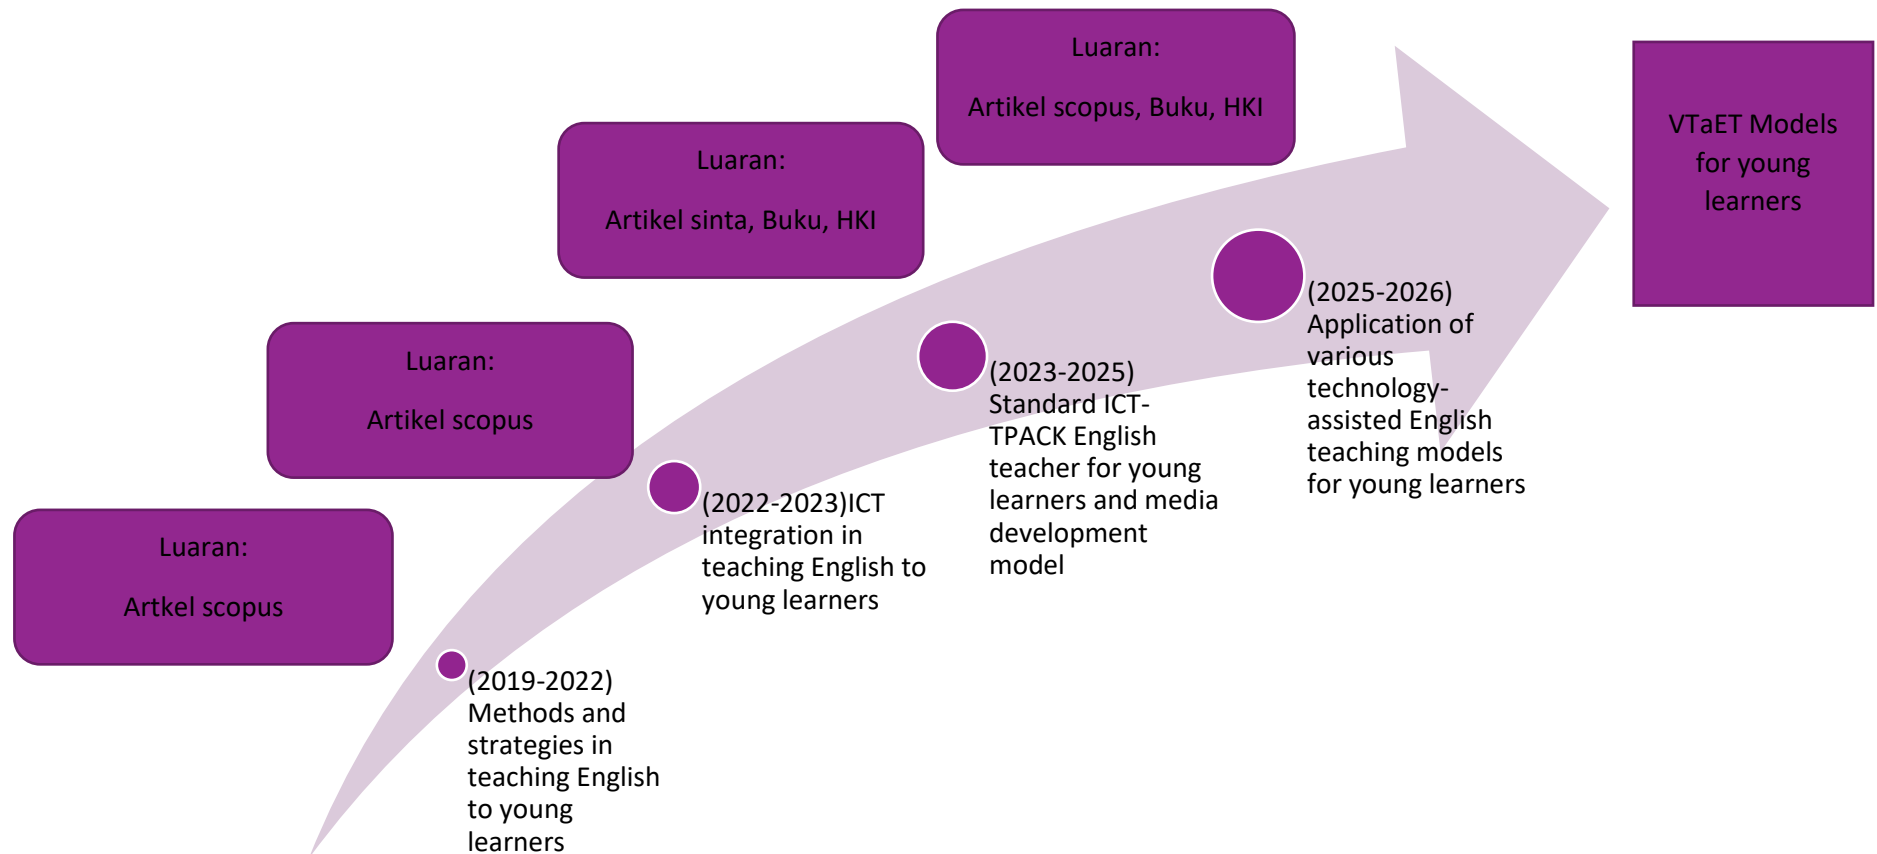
Luaran:

Artikel scopus, Buku, HKI

VTaET Models for young learners

Luaran:

Artikel sinta, Buku, HKI

Luaran:

Artikel scopus

Luaran:

Artkel scopus

(2025-2026) Application of various technology-assisted English teaching models for young learners

(2023-2025) Standard ICT-TPACK English teacher for young learners and media development model

(2022-2023)ICT integration in teaching English to young learners

(2019-2022) Methods and strategies in teaching English to young learners